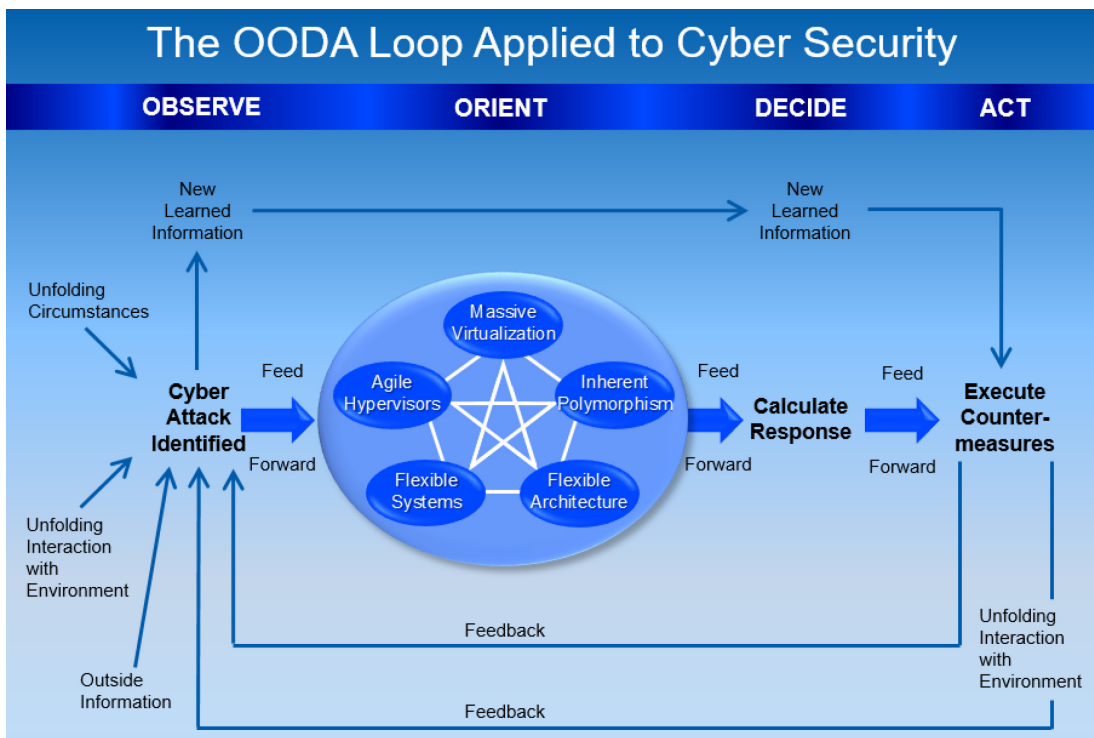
The OODA Loop Applied to Cyber Security

OBSERVE

ORIENT

DECIDE

ACT

New Learned Information

New Learned Information

Unfolding Circumstances

Cyber Attack Identified

Feed

Forward

Massive Virtualization

Agile Hypervisors

Inherent Polymorphism

Flexible Systems

Flexible Architecture

Feed

Forward

Calculate Response

Feed

Forward

Execute Counter-measures

Unfolding Interaction with Environment

Outside Information

Feedback

Unfolding Interaction with Environment

Feedback